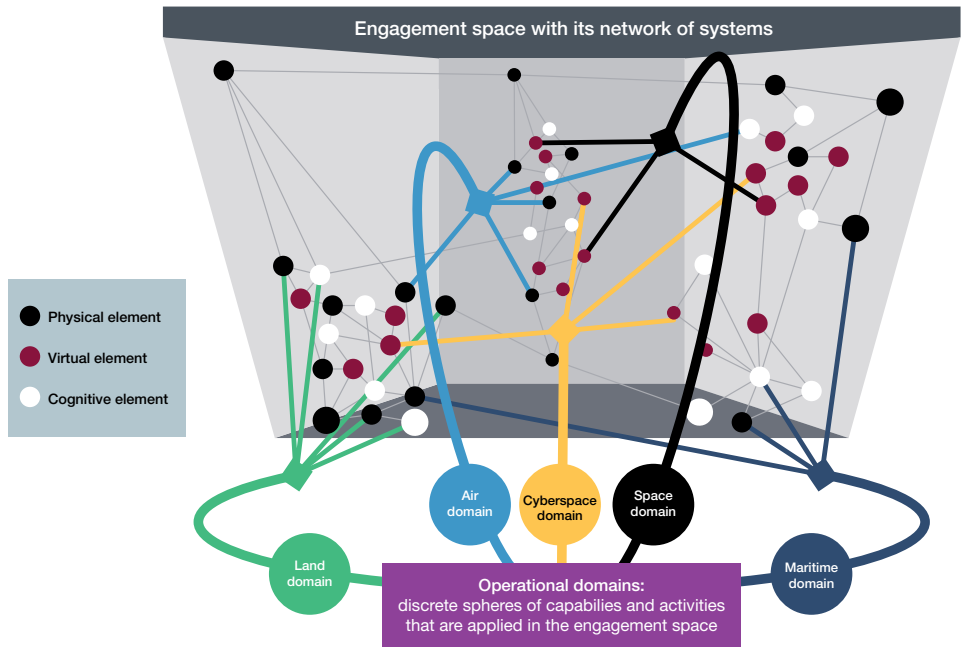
Engagement space with its network of systems

Physical element

Virtual element

Cognitive element

Air domain

Cyberspace domain

Space domain

Land domain

Maritime domain

Operational domains:
discrete spheres of capabilities and activities that are applied in the engagement space